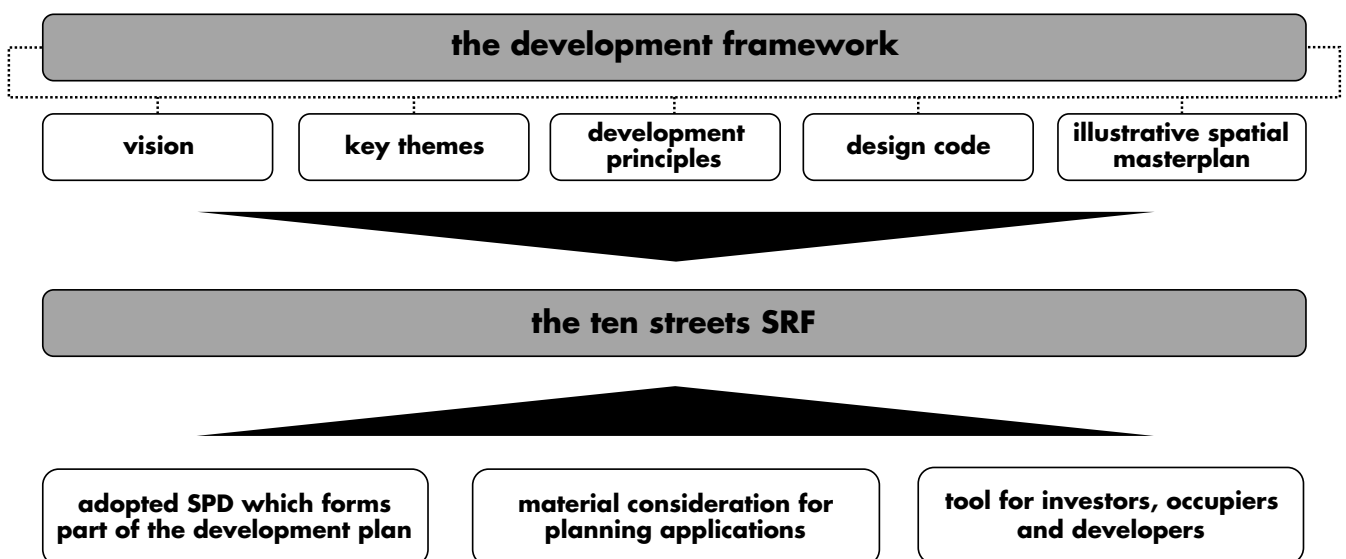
the development framework

vision

key themes

development principles

design code

illustrative spatial masterplan

the ten streets SRF

adopted SPD which forms part of the development plan

material consideration for planning applications

tool for investors, occupiers and developers